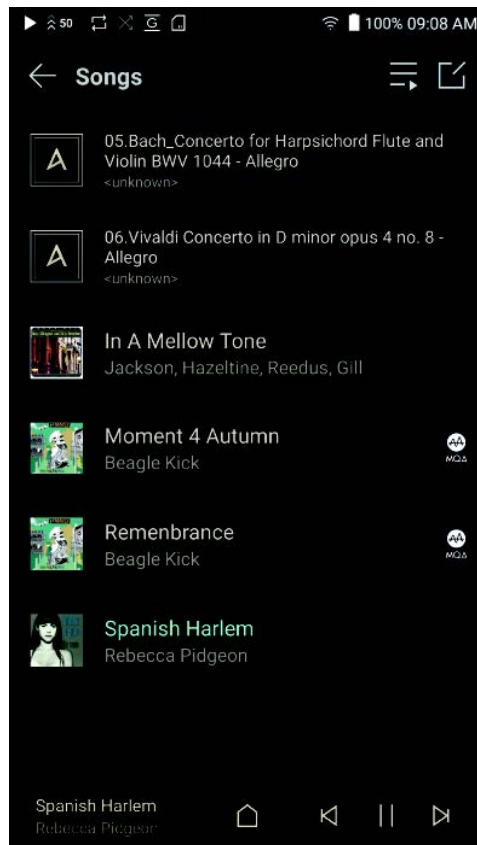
50 100% 09:08 AM

Songs

05.Bach_Concerto for Harpsichord Flute and Violin BWV 1044 - Allegro
<unknown>

06.Vivaldi Concerto in D minor opus 4 no. 8 - Allegro
<unknown>

In A Mellow Tone
Jackson, Hazeltine, Reedus, Gill

Moment 4 Autumn
Beagle Kick
MQA

Remenbrance
Beagle Kick
MQA

Spanish Harlem
Rebecca Pidgeon

Spanish Harlem
Rebecca Pidgeon